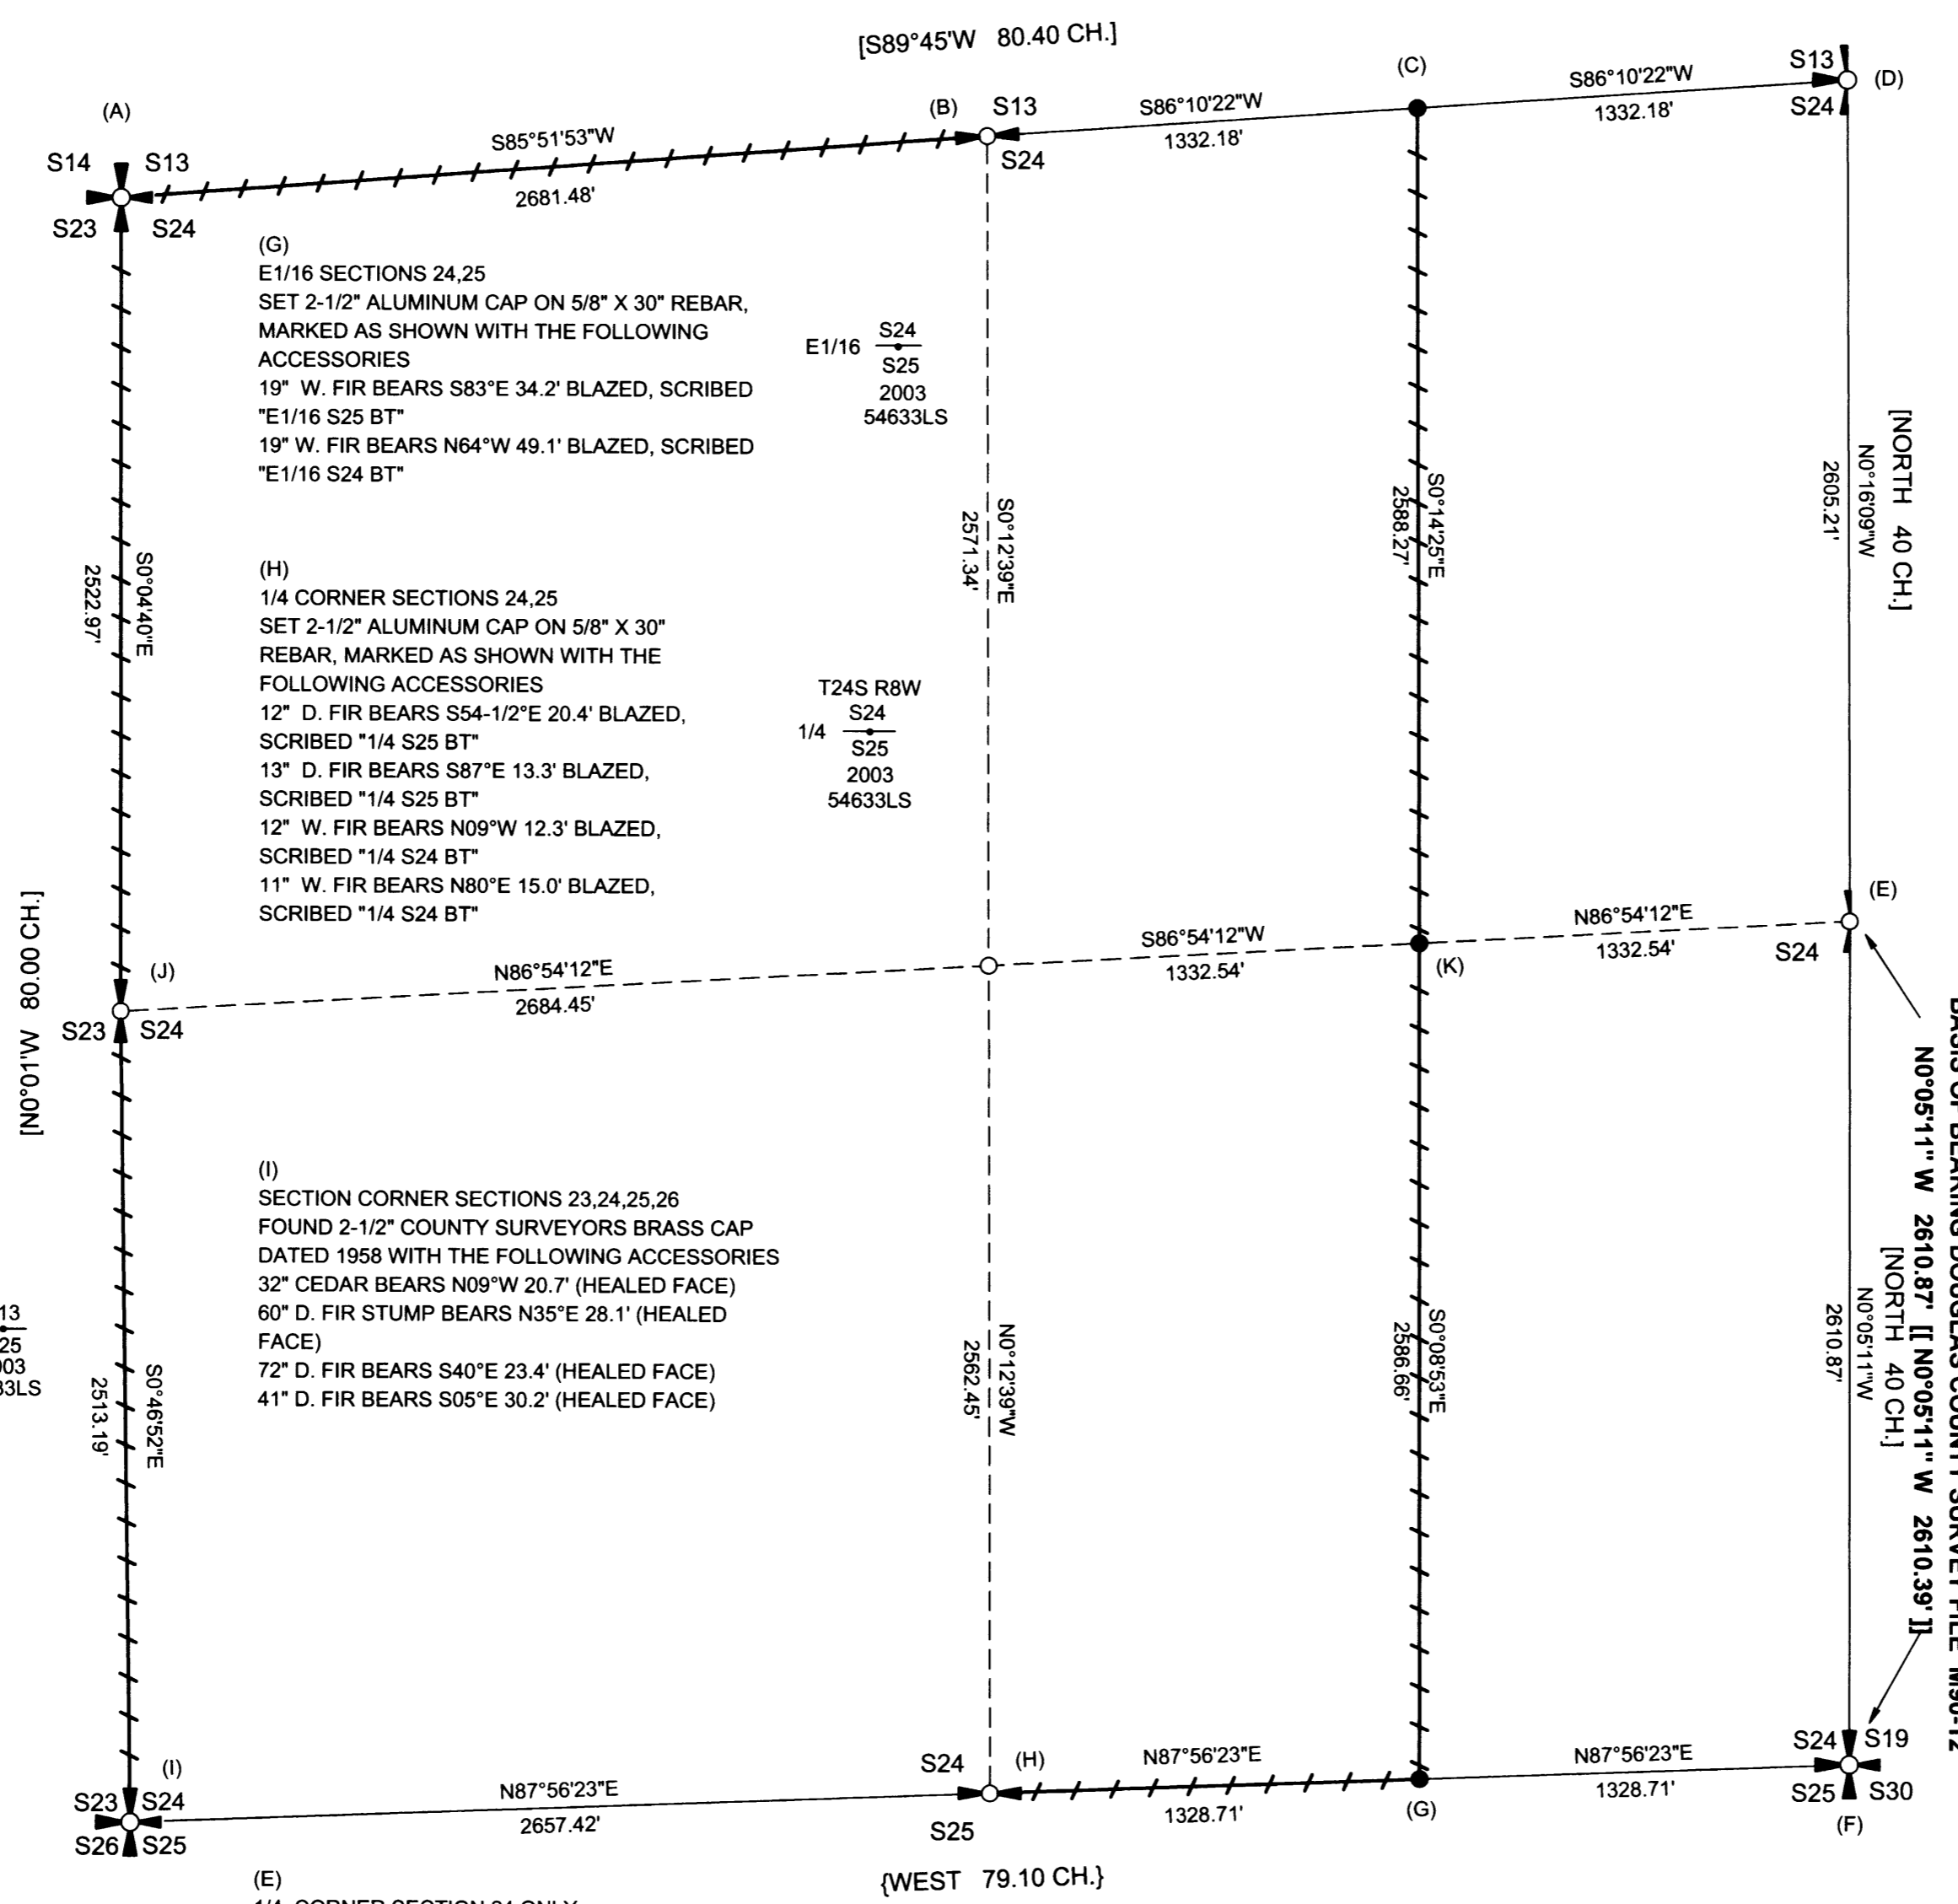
[S89°45'W 80.40 CH.]

(A)
S14 S13
S23 S24

S85°51'53"W
2681.48'

(B) S13
S24

S86°10'22"W
1332.18'

(C)

S86°10'22"W
1332.18'

S13 (D)
S24

(G)
E1/16 SECTIONS 24,25
SET 2-1/2" ALUMINUM CAP ON 5/8" X 30" REBAR, MARKED AS SHOWN WITH THE FOLLOWING ACCESSORIES
19" W. FIR BEARS S83°E 34.2' BLAZED, SCRIBED "E1/16 S25 BT"
19" W. FIR BEARS N64°W 49.1' BLAZED, SCRIBED "E1/16 S24 BT"

E1/16 S24
S25
2003
54633LS

S0°12'39"E
2571.34'

S0°14'25"E
2588.27'

N0°16'09"W
2605.21'

[NORTH 40 CH.]

S0°04'40"E
2522.97'

(H)
1/4 CORNER SECTIONS 24,25
SET 2-1/2" ALUMINUM CAP ON 5/8" X 30" REBAR, MARKED AS SHOWN WITH THE FOLLOWING ACCESSORIES
12" D. FIR BEARS S54-1/2°E 20.4' BLAZED, SCRIBED "1/4 S25 BT"
13" D. FIR BEARS S87°E 13.3' BLAZED, SCRIBED "1/4 S25 BT"
12" W. FIR BEARS N09°W 12.3' BLAZED, SCRIBED "1/4 S24 BT"
11" W. FIR BEARS N80°E 15.0' BLAZED, SCRIBED "1/4 S24 BT"

T24S R8W
1/4 S24
S25
2003
54633LS

(E)
N86°54'12"E
1332.54'
S24

S86°54'12"W
1332.54'
(K)

(J)
N86°54'12"E
2684.45'
S23 S24

[N0°01'W 80.00 CH.]

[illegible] N0°05'11"W 2610.87' [[ N0°05'11"W 2610.39' ]]

N0°05'11"W
2610.87'
[NORTH 40 CH.]

(I)
SECTION CORNER SECTIONS 23,24,25,26
FOUND 2-1/2" COUNTY SURVEYORS BRASS CAP DATED 1958 WITH THE FOLLOWING ACCESSORIES
32" CEDAR BEARS N09°W 20.7' (HEALED FACE)
60" D. FIR STUMP BEARS N35°E 28.1' (HEALED FACE)
72" D. FIR BEARS S40°E 23.4' (HEALED FACE)
41" D. FIR BEARS S05°E 30.2' (HEALED FACE)

13
25
003
33LS

S0°46'52"E
2513.19'

N0°12'39"W
2562.45'

S0°08'53"E
2586.66'

(I)
S23 S24
S26 S25

N87°56'23"E
2657.42'

S24 (H)
S25

N87°56'23"E
1328.71'

(G)

N87°56'23"E
1328.71'

S24 S19
S25 S30
(F)

{WEST 79.10 CH.}

(E)
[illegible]